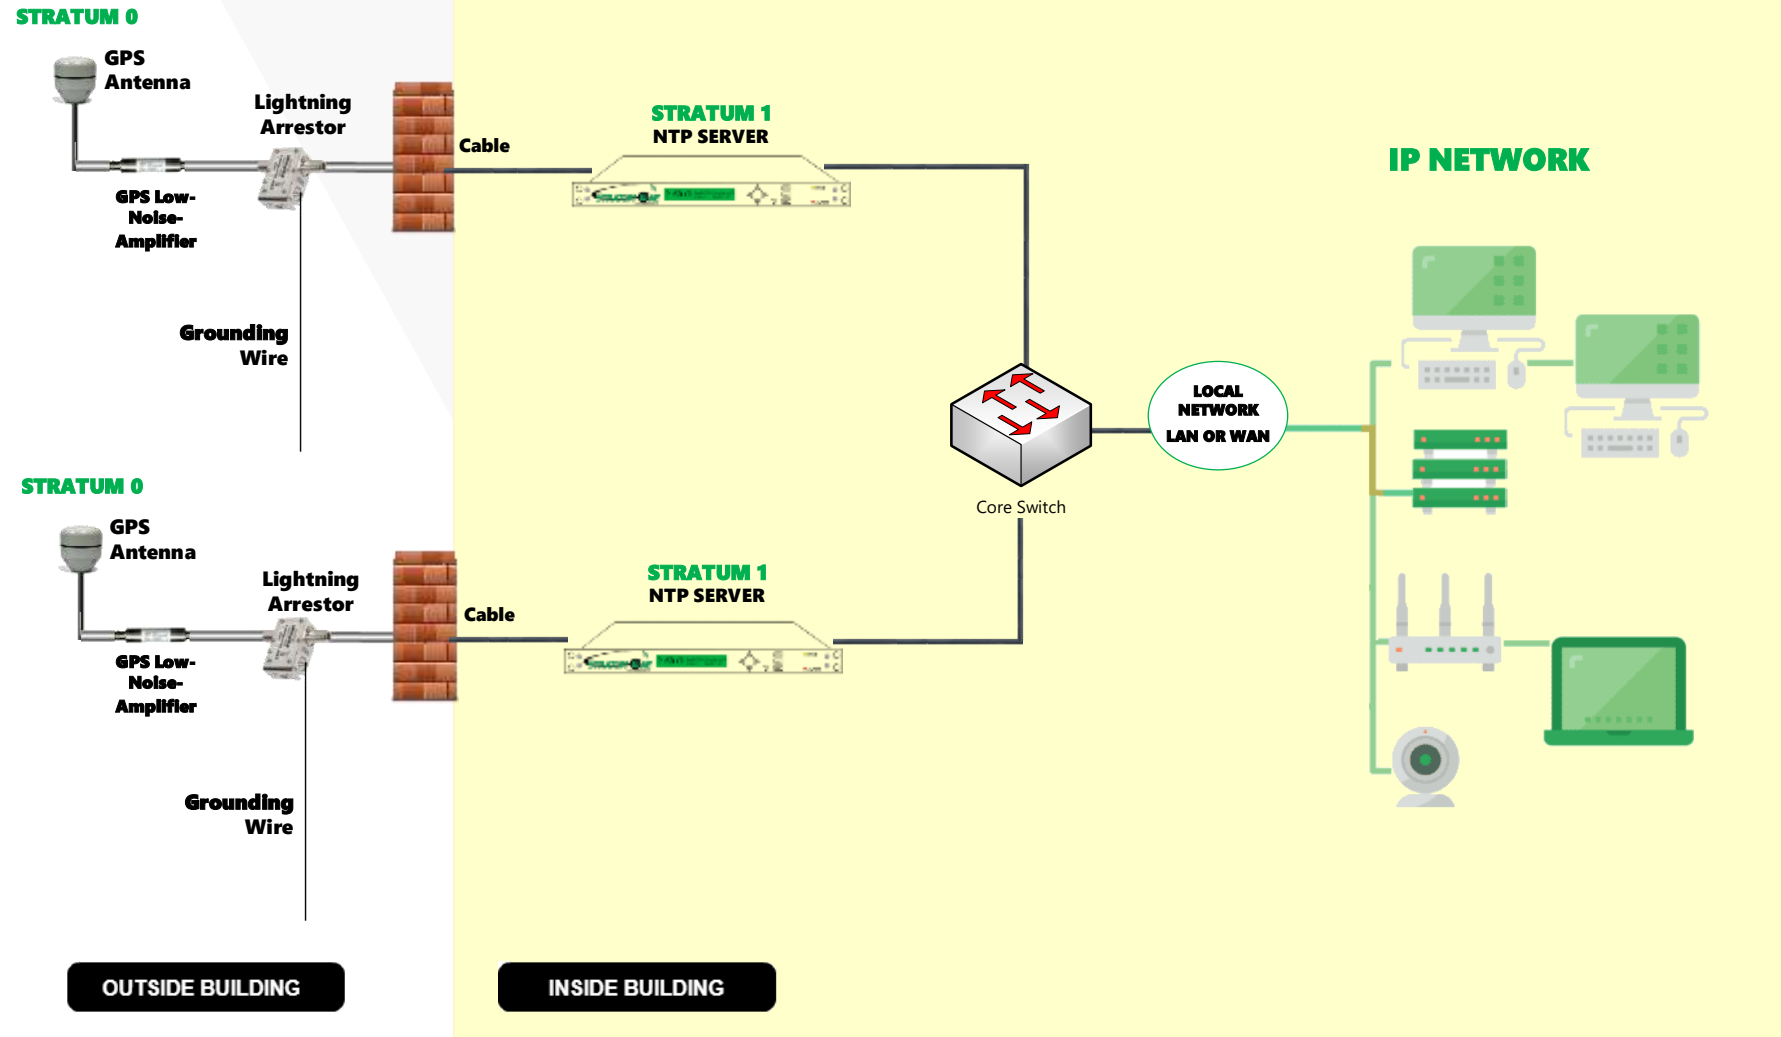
STRATUM 0

GPS Antenna

Lightning Arrestor

Cable

GPS Low-Noise-Amplifier

Grounding Wire

STRATUM 1
NTP SERVER

IP NETWORK

LOCAL NETWORK
LAN OR WAN

Core Switch

STRATUM 0

GPS Antenna

Lightning Arrestor

Cable

GPS Low-Noise-Amplifier

Grounding Wire

STRATUM 1
NTP SERVER

OUTSIDE BUILDING

INSIDE BUILDING